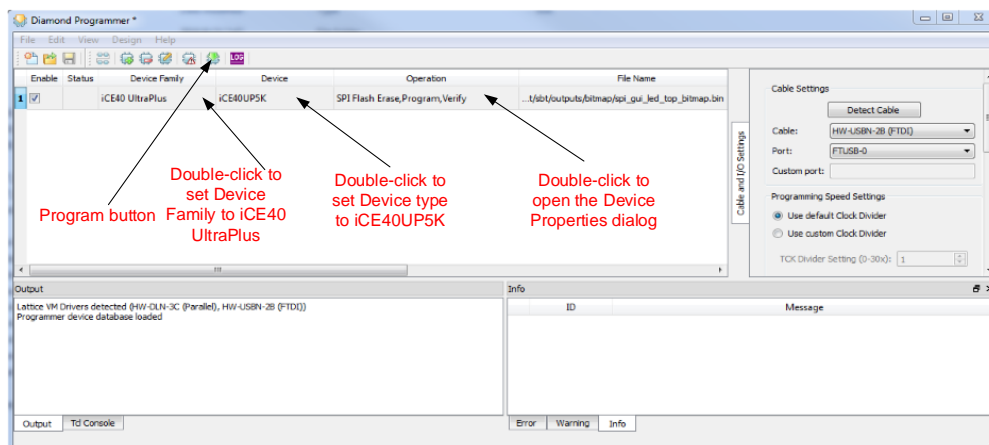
Diamond Programmer *

File Edit View Design Help

LOG

| | Enable | Status | Device Family | Device | Operation | File Name |
|---|---|---|---|---|---|---|
| 1 | ☑ | | iCE40 UltraPlus | iCE40UP5K | SPI Flash Erase,Program,Verify | ...t/sbt/outputs/bitmap/spi_gui_led_top_bitmap.bin |

Program button

Double-click to set Device Family to iCE40 UltraPlus

Double-click to set Device type to iCE40UP5K

Double-click to open the Device Properties dialog

Cable and I/O Settings

Cable Settings

Detect Cable

Cable: HW-USBN-2B (FTDI)

Port: FTUSB-0

Custom port:

Programming Speed Settings

Use default Clock Divider

Use custom Clock Divider

TCK Divider Setting (0-30x): 1

Output

Lattice VM Drivers detected (HW-DLN-3C (Parallel), HW-USBN-2B (FTDI))
Programmer device database loaded

Output | Tcl Console

Info

| ID | Message |
|---|---|

Error | Warning | Info